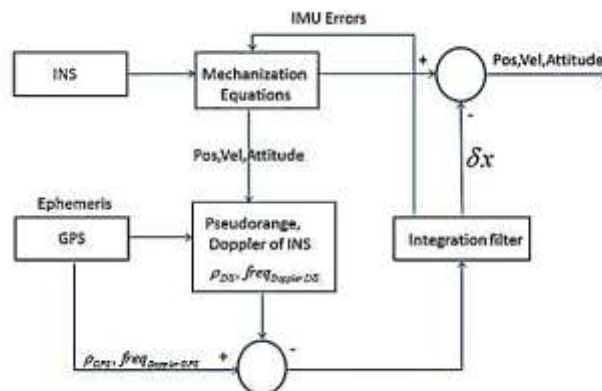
IMU Errors

INS

Mechanization Equations

+

Pos,Vel,Attitude

-

Pos,Vel,Attitude

$\delta x$

Ephemeris

GPS

Pseudorange, Doppler of INS

$\rho_{INS}, freq_{Doppler\,INS}$

Integration filter

$\rho_{GPS}, freq_{Doppler\,GPS}$

+

-